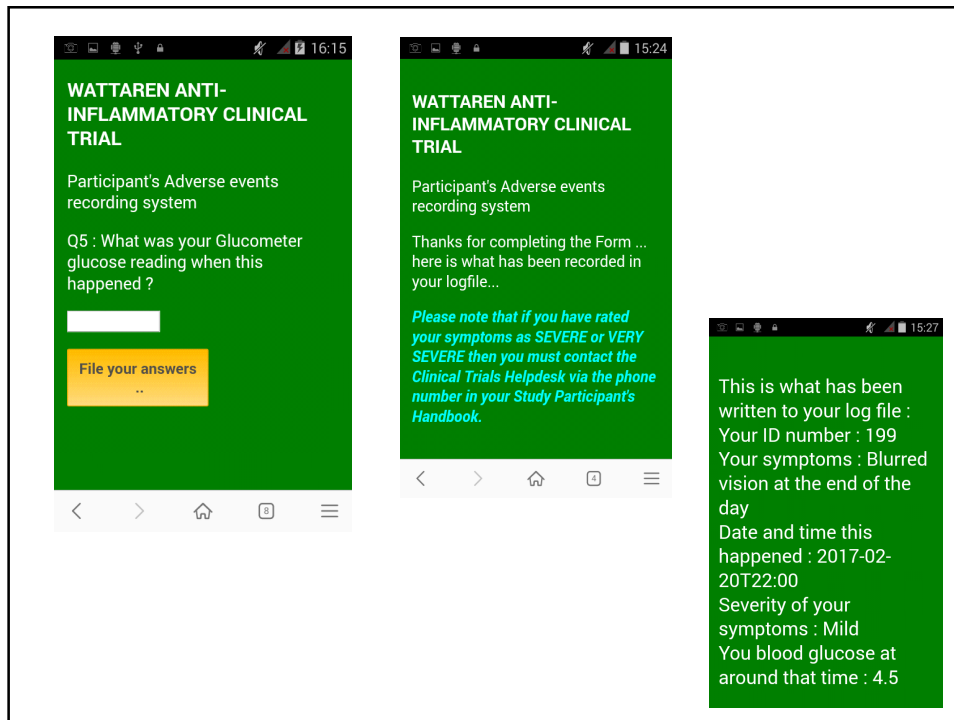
16:15

WATTAREN ANTI-INFLAMMATORY CLINICAL TRIAL

Participant's Adverse events recording system

Q5 : What was your Glucometer glucose reading when this happened ?

File your answers ..

8

15:24

WATTAREN ANTI-INFLAMMATORY CLINICAL TRIAL

Participant's Adverse events recording system

Thanks for completing the Form ... here is what has been recorded in your logfile...

Please note that if you have rated your symptoms as SEVERE or VERY SEVERE then you must contact the Clinical Trials Helpdesk via the phone number in your Study Participant's Handbook.

4

15:27

This is what has been written to your log file :
Your ID number : 199
Your symptoms : Blurred vision at the end of the day
Date and time this happened : 2017-02-20T22:00
Severity of your symptoms : Mild
You blood glucose at around that time : 4.5